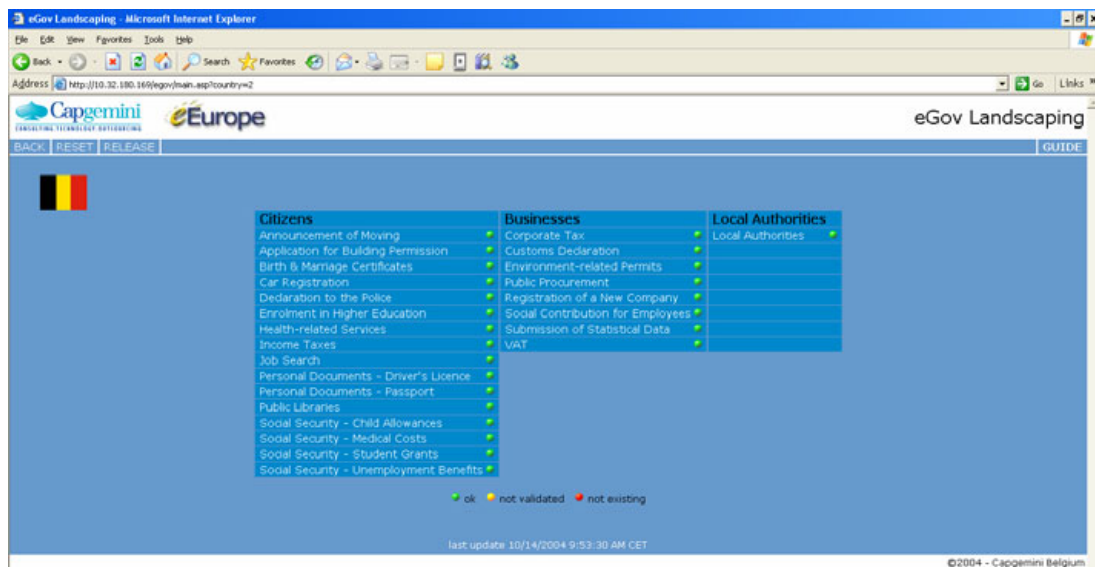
eGov Landscaping - Microsoft Internet Explorer

File Edit View Favorites Tools Help

Back Search Favorites

Address http://10.32.180.169/egov/main.asp?country=2

Go Links

Capgemini
CONSULTING TECHNOLOGY OUTSOURCING

eEurope

eGov Landscaping

BACK RESET RELEASE

GUIDE

| Citizens | Businesses | Local Authorities |
|---|---|---|
| Announcement of Moving | Corporate Tax | Local Authorities |
| Application for Building Permission | Customs Declaration | |
| Birth & Marriage Certificates | Environment-related Permits | |
| Car Registration | Public Procurement | |
| Declaration to the Police | Registration of a New Company | |
| Enrolment in Higher Education | Social Contribution for Employees | |
| Health-related Services | Submission of Statistical Data | |
| Income Taxes | VAT | |
| Job Search | | |
| Personal Documents - Driver's Licence | | |
| Personal Documents - Passport | | |
| Public Libraries | | |
| Social Security - Child Allowances | | |
| Social Security - Medical Costs | | |
| Social Security - Student Grants | | |
| Social Security - Unemployment Benefits | | |

ok not validated not existing

last update 10/14/2004 9:53:30 AM CET

©2004 - Capgemini Belgium